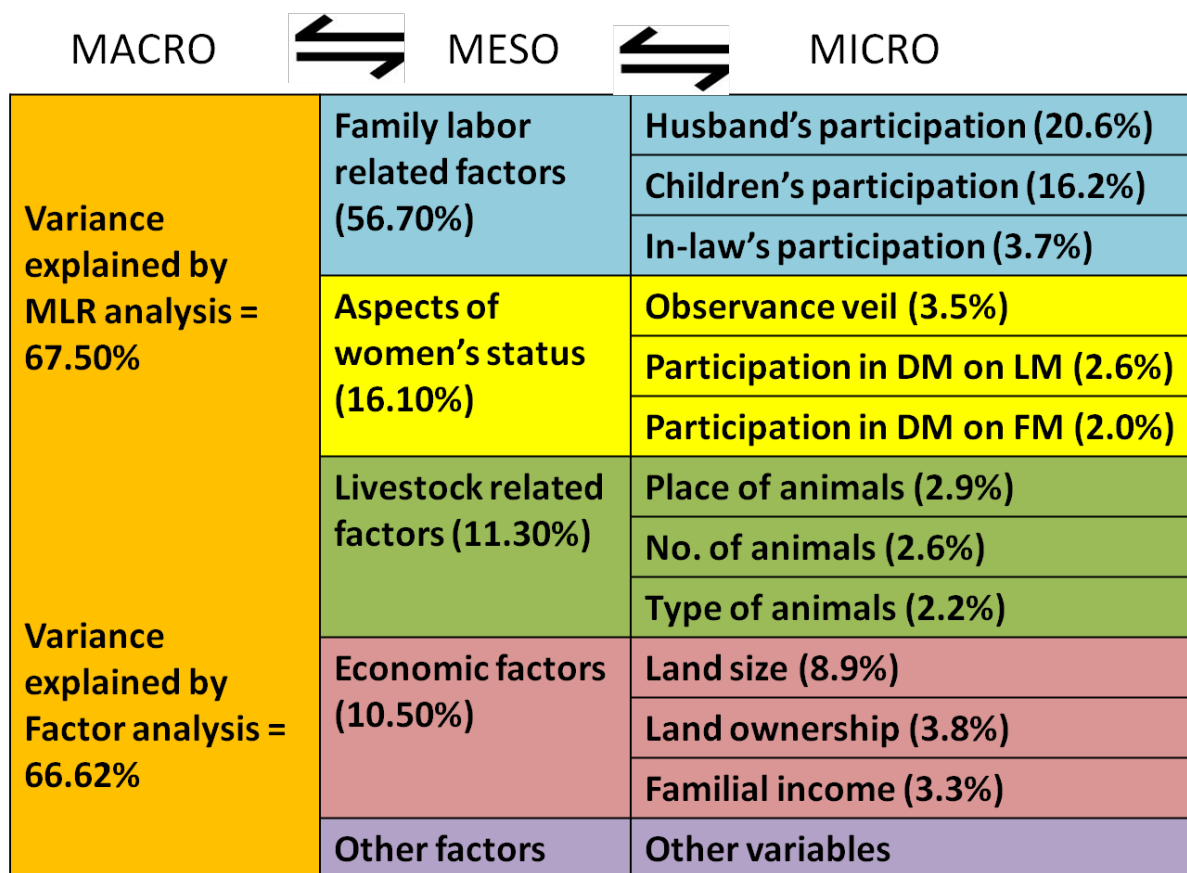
MACRO MESO MICRO

| | | |
|---|---|---|
| Variance explained by MLR analysis = 67.50% | Family labor related factors (56.70%) | Husband's participation (20.6%) |
| | | Children's participation (16.2%) |
| | | In-law's participation (3.7%) |
| | Aspects of women's status (16.10%) | Observance veil (3.5%) |
| | | Participation in DM on LM (2.6%) |
| | | Participation in DM on FM (2.0%) |
| | Livestock related factors (11.30%) | Place of animals (2.9%) |
| | | No. of animals (2.6%) |
| Variance explained by Factor analysis = 66.62% | | Type of animals (2.2%) |
| | Economic factors (10.50%) | Land size (8.9%) |
| | | Land ownership (3.8%) |
| | | Familial income (3.3%) |
| | Other factors | Other variables |